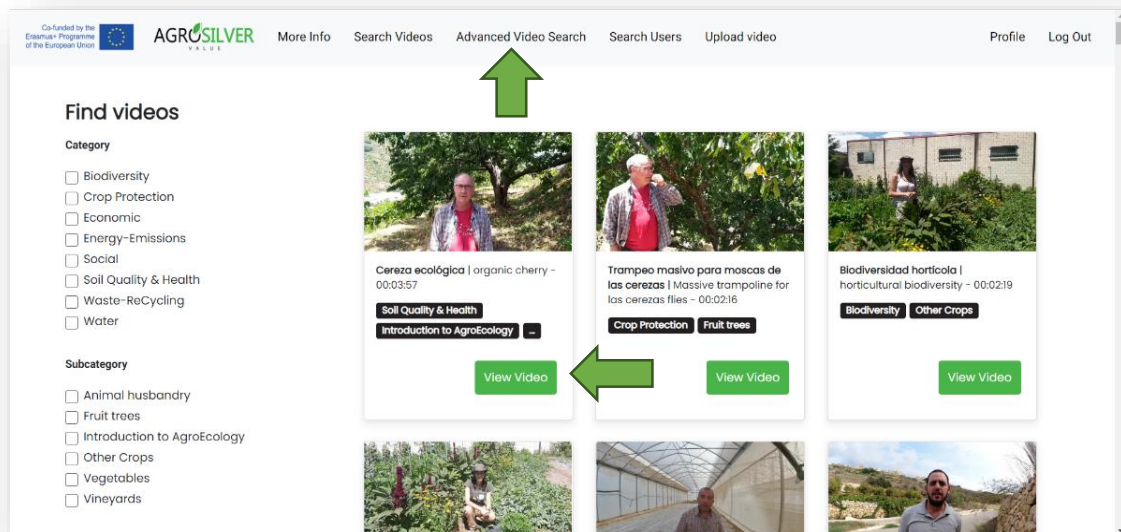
Co-funded by the Erasmus+ Programme of the European Union

AGROSILVER VALUE

More Info Search Videos Advanced Video Search Search Users Upload video Profile Log Out

Find videos

Category

Biodiversity
Crop Protection
Economic
Energy-Emissions
Social
Soil Quality & Health
Waste-ReCycling
Water

Subcategory

Animal husbandry
Fruit trees
Introduction to AgroEcology
Other Crops
Vegetables
Vineyards

Cereza ecológica | organic cherry - 00:03:57

Soil Quality & Health
Introduction to AgroEcology
...

View Video

Trampeo masivo para moscas de las cerezas | Massive trampoline for las cerezas flies - 00:02:16

Crop Protection
Fruit trees

View Video

Biodiversidad hortícola | horticultural biodiversity - 00:02:19

Biodiversity
Other Crops

View Video